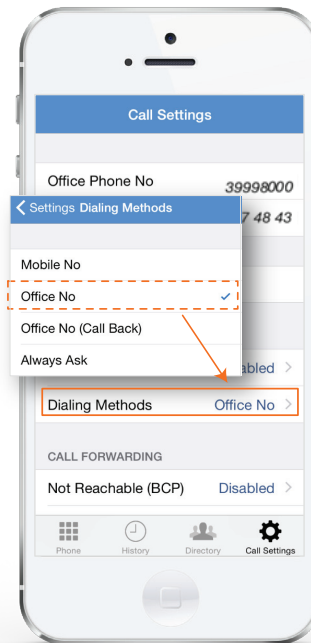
Call Settings

Office Phone No 39998000

7 48 43

Settings Dialing Methods

Mobile No

Office No ✓

Office No (Call Back)

Always Ask

abled

Dialing Methods Office No

CALL FORWARDING

Not Reachable (BCP) Disabled

Phone History Directory Call Settings